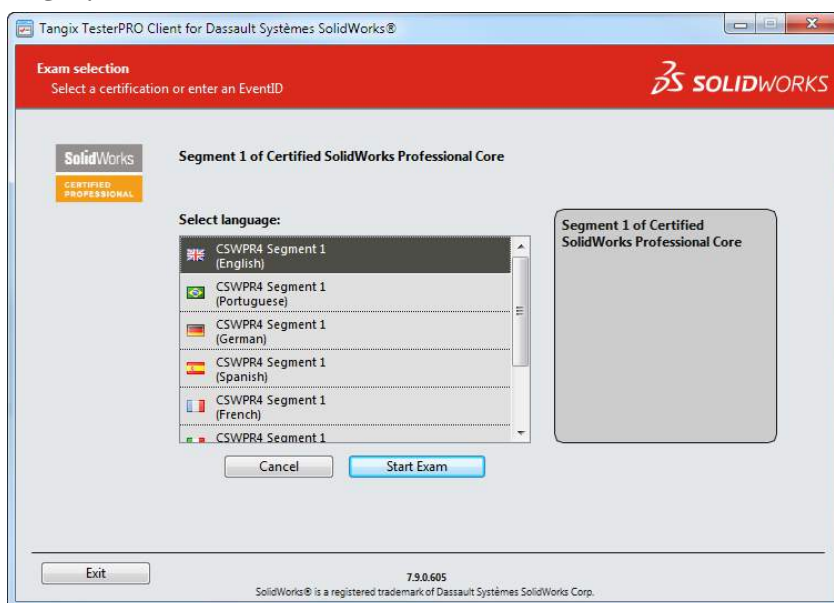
Tangix TesterPRO Client for Dassault Systèmes SolidWorks®

Exam selection
Select a certification or enter an EventID

SOLIDWORKS

SolidWorks
CERTIFIED PROFESSIONAL

Segment 1 of Certified SolidWorks Professional Core

Select language:

CSWPR4 Segment 1 (English)
CSWPR4 Segment 1 (Portuguese)
CSWPR4 Segment 1 (German)
CSWPR4 Segment 1 (Spanish)
CSWPR4 Segment 1 (French)
CSWPR4 Segment 1

Segment 1 of Certified SolidWorks Professional Core

Cancel
Start Exam

Exit

7.9.0.605
SolidWorks® is a registered trademark of Dassault Systèmes SolidWorks Corp.